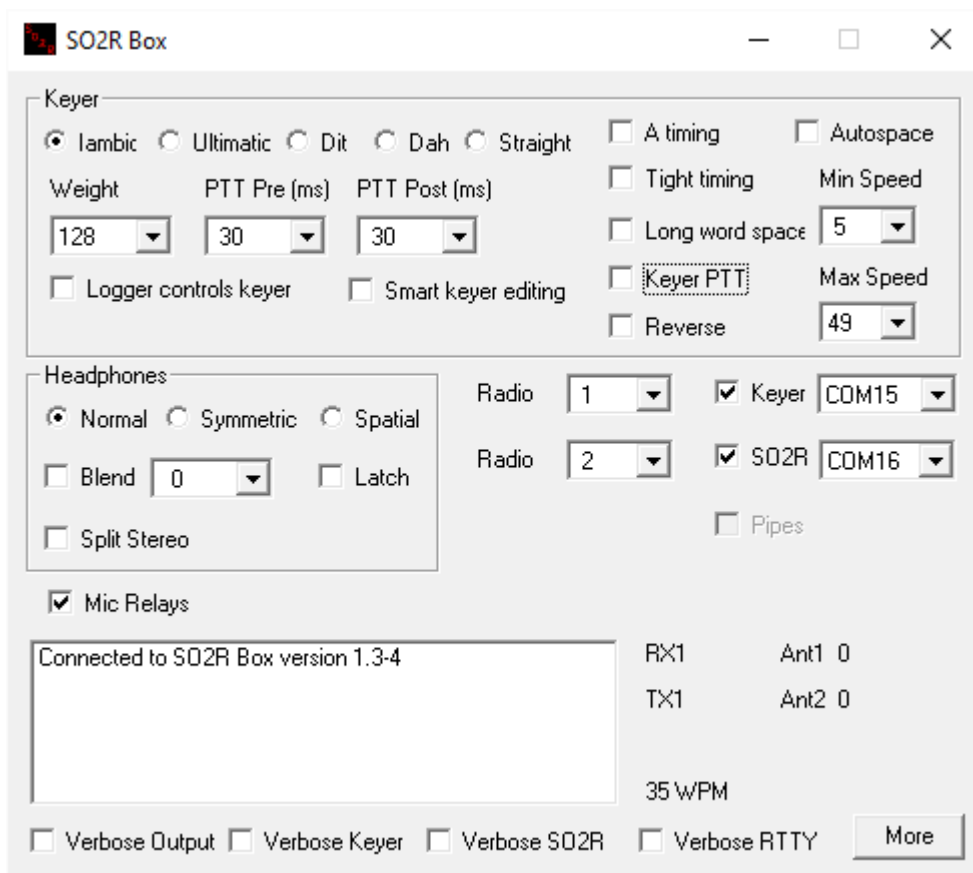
SO2R Box

Keyer

Iambic Ultimatic Dit Dah Straight

A timing Autospace

Tight timing Min Speed

Weight PTT Pre (ms) PTT Post (ms)

128 30 30

Long word space 5

Keyer PTT Max Speed

Logger controls keyer Smart keyer editing

Reverse 49

Headphones

Normal Symmetric Spatial

Blend 0 Latch

Split Stereo

Radio 1 Keyer COM15

Radio 2 SO2R COM16

Pipes

Mic Relays

Connected to SO2R Box version 1.3-4

RX1 Ant1 0

TX1 Ant2 0

35 WPM

Verbose Output Verbose Keyer Verbose SO2R Verbose RTTY More